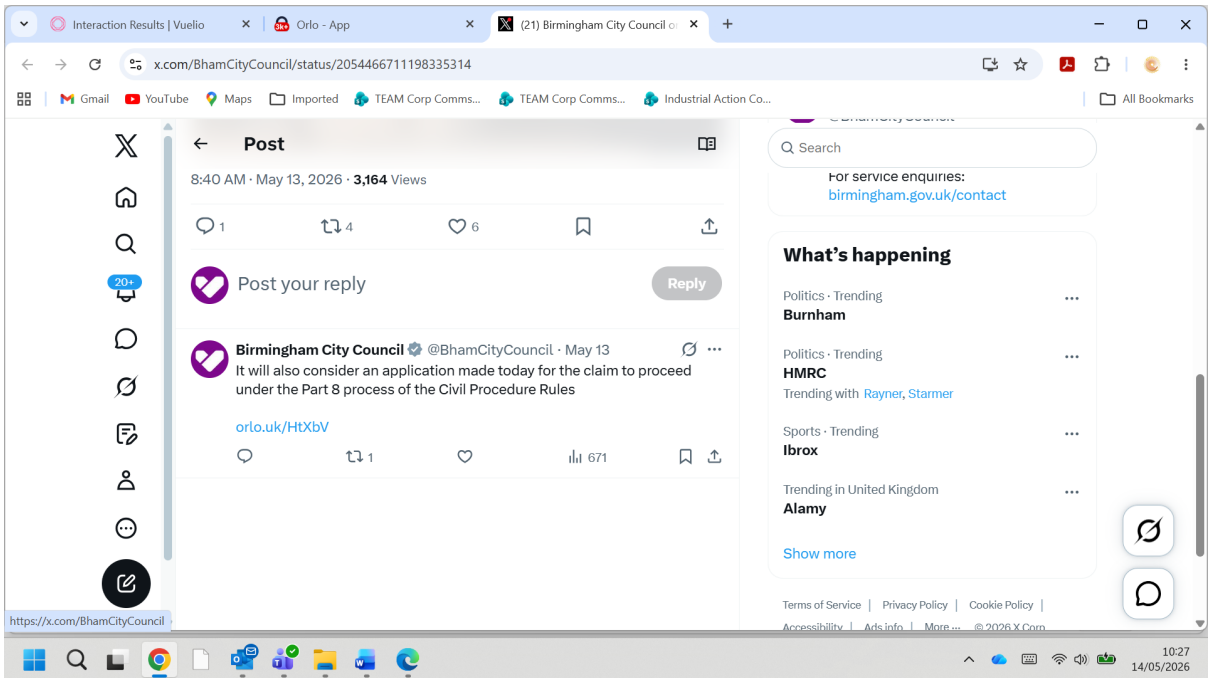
Interaction Results | Vuelio
Orlo - App
(21) Birmingham City Council o
x.com/BhamCityCouncil/status/2054466711198335314
Gmail YouTube Maps Imported TEAM Corp Comms... TEAM Corp Comms... Industrial Action Co... All Bookmarks

20+

Post
8:40 AM · May 13, 2026 · 3,164 Views
1 4 6
Post your reply
Reply

Birmingham City Council @BhamCityCouncil · May 13
It will also consider an application made today for the claim to proceed under the Part 8 process of the Civil Procedure Rules

orlo.uk/HtXbV
1 671

Search
For service enquiries:
birmingham.gov.uk/contact

What's happening
Politics · Trending
Burnham
Politics · Trending
HMRC
Trending with Rayner, Starmer
Sports · Trending
Ibrox
Trending in United Kingdom
Alamy
Show more

Terms of Service | Privacy Policy | Cookie Policy |
Accessibility | Ads info | More ... © 2026 X Corp

https://x.com/BhamCityCouncil

10:27
14/05/2026